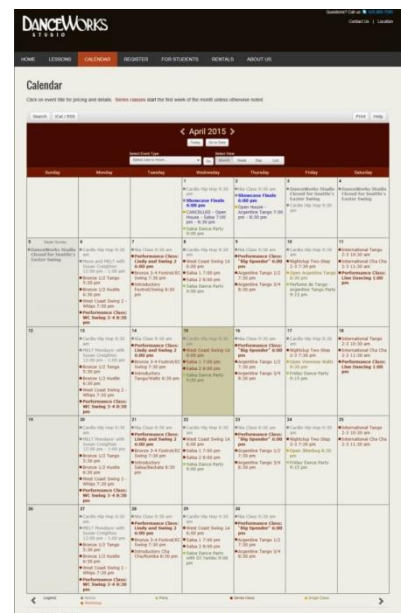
DANCEWORKS STUDIO

Questions? Call us
Contact Us | Location

HOME LESSONS CALENDAR REGISTER FOR STUDENTS RENTALS ABOUT US

Calendar

Click on event title for pricing and details. Series classes start the first week of the month unless otherwise noted.

Search iCal / RSS Print Help

April 2015

Today Go to Date

| Sunday | Monday | Tuesday | Wednesday | Thursday | Friday | Saturday |
|---|---|---|---|---|---|---|
| | | | 1 Cardio Hip Hop 9:30 am; Showcase Finale 6:00 pm; CANCELLED - Open House - Salsa 7:00 pm - 8:30 pm; Salsa Dance Party 9:00 pm | 2 Nia Class 9:30 am; Showcase Finale 6:00 pm; Open House - Argentine Tango 7:00 pm - 8:30 pm | 3 DanceWorks Studio Closed for Seattle's Easter Swing | 4 DanceWorks Studio Closed for Seattle's Easter Swing |
| 5 DanceWorks Studio Closed for Seattle's Easter Swing | 6 Cardio Hip Hop 9:30 am; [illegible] | 7 Nia Class 9:30 am; Performance Class: Lindy and Swing 2 6:00 pm; Bronze 3-4 Foxtrot/EC Swing 7:30 pm; Introductory Foxtrot/Swing 8:30 pm | 8 Cardio Hip Hop 9:30 am; West Coast Swing 1A 6:00 pm; Salsa 1 7:00 pm; Salsa 2 8:00 pm; Salsa Dance Party 9:00 pm | 9 Nia Class 9:30 am; Performance Class: "Big Spender" 6:00 pm; Argentine Tango 1/2 7:30 pm; Argentine Tango 3/4 8:30 pm | 10 Cardio Hip Hop 9:30 am; Nightclub Two Step 2-3 7:30 pm; Argentine Tango 8:30 pm; Milonga de Tango Argentine Tango Party 9:15 pm | 11 International Tango 2-3 10:30 am; International Cha Cha 2-3 11:30 am; Performance Class: Lion Dancing 1:00 pm |
| 12 | 13 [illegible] | 14 Nia Class 9:30 am; Performance Class: Lindy and Swing 2 6:00 pm; Bronze 3-4 Foxtrot/EC Swing 7:30 pm; Introductory Tango/Waltz 8:30 pm | 15 Cardio Hip Hop 9:30 am; West Coast Swing 1A 6:00 pm; Salsa 1 7:00 pm; Salsa 2 8:00 pm; Salsa Dance Party 9:00 pm | 16 Nia Class 9:30 am; Performance Class: "Big Spender" 6:00 pm; Argentine Tango 1/2 7:30 pm; Argentine Tango 3/4 8:30 pm | 17 Cardio Hip Hop 9:30 am; Nightclub Two Step 2-3 7:30 pm; Friday Dance Party 9:15 pm | 18 International Tango 2-3 10:30 am; International Cha Cha 2-3 11:30 am; Performance Class: Lion Dancing 1:00 pm |
| 19 | 20 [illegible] | 21 Nia Class 9:30 am; Performance Class: Lindy and Swing 2 6:00 pm; Bronze 3-4 Foxtrot/EC Swing 7:30 pm; Introductory Salsa/Bachata 8:30 pm | 22 Cardio Hip Hop 9:30 am; West Coast Swing 1A 6:00 pm; Salsa 1 7:00 pm; Salsa 2 8:00 pm; Salsa Dance Party 9:00 pm | 23 Nia Class 9:30 am; Performance Class: "Big Spender" 6:00 pm; Argentine Tango 1/2 7:30 pm; Argentine Tango 3/4 8:30 pm | 24 Cardio Hip Hop 9:30 am; Nightclub Two Step 2-3 7:30 pm; Friday Dance Party 9:15 pm | 25 International Tango 2-3 10:30 am; International Cha Cha 2-3 11:30 am |
| 26 | 27 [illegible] | 28 Nia Class 9:30 am; Performance Class: Lindy and Swing 2 6:00 pm; Bronze 3-4 Foxtrot/EC Swing 7:30 pm; Introductory Cha Cha/Rumba 8:30 pm | 29 Cardio Hip Hop 9:30 am; West Coast Swing 1A 6:00 pm; Salsa 1 7:00 pm; Salsa 2 8:00 pm; Salsa Dance Party 9:00 pm | 30 Nia Class 9:30 am; Performance Class: "Big Spender" 6:00 pm; Argentine Tango 1/2 7:30 pm; Argentine Tango 3/4 8:30 pm | | |

Legend: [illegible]